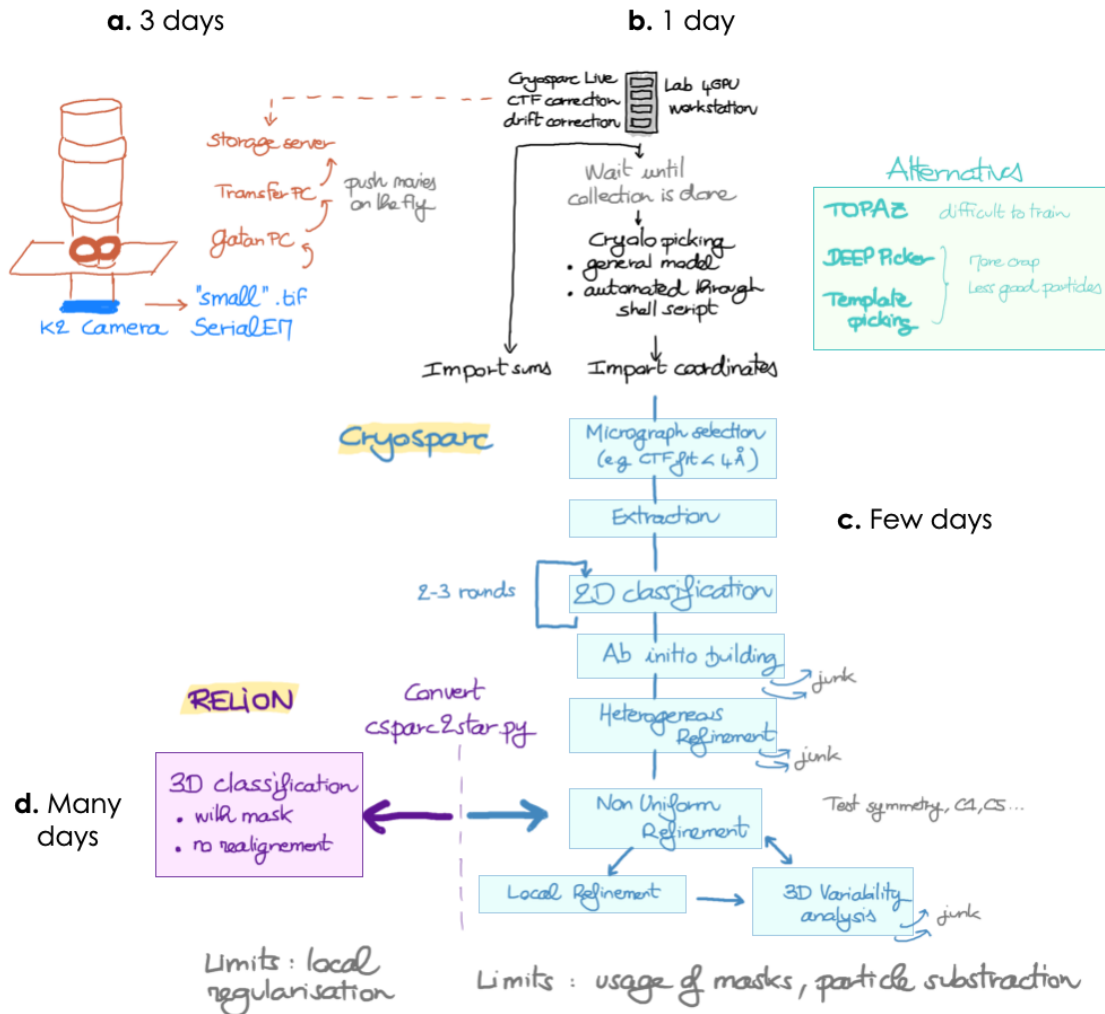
a. 3 days

b. 1 day

Cryosparc Live
CTF correction
drift correction

Lab 4GPU workstation

Storage server

Transfer PC

push movies on the fly

Gatan PC

"small" .tif
SerialEM

K2 Camera

Wait until collection is done

Cryolo picking
• general model
• automated through shell script

Import sums

Import coordinates

Alternatives

TOPAZ difficult to train

DEEP Picker

Template picking

More crap
Less good particles

Cryosparc

Micrograph selection (e.g. CTF fit < 4Å)

Extraction

c. Few days

2-3 rounds

2D classification

Ab initio building

junk

RELION

Convert
csparc2star.py

Heterogeneous Refinement

junk

3D classification
• with mask
• no realignement

d. Many days

Non Uniform Refinement

Test symmetry, C1, C5...

Local Refinement

3D Variability analysis

junk

Limits : local regularisation

Limits : usage of masks, particle substraction